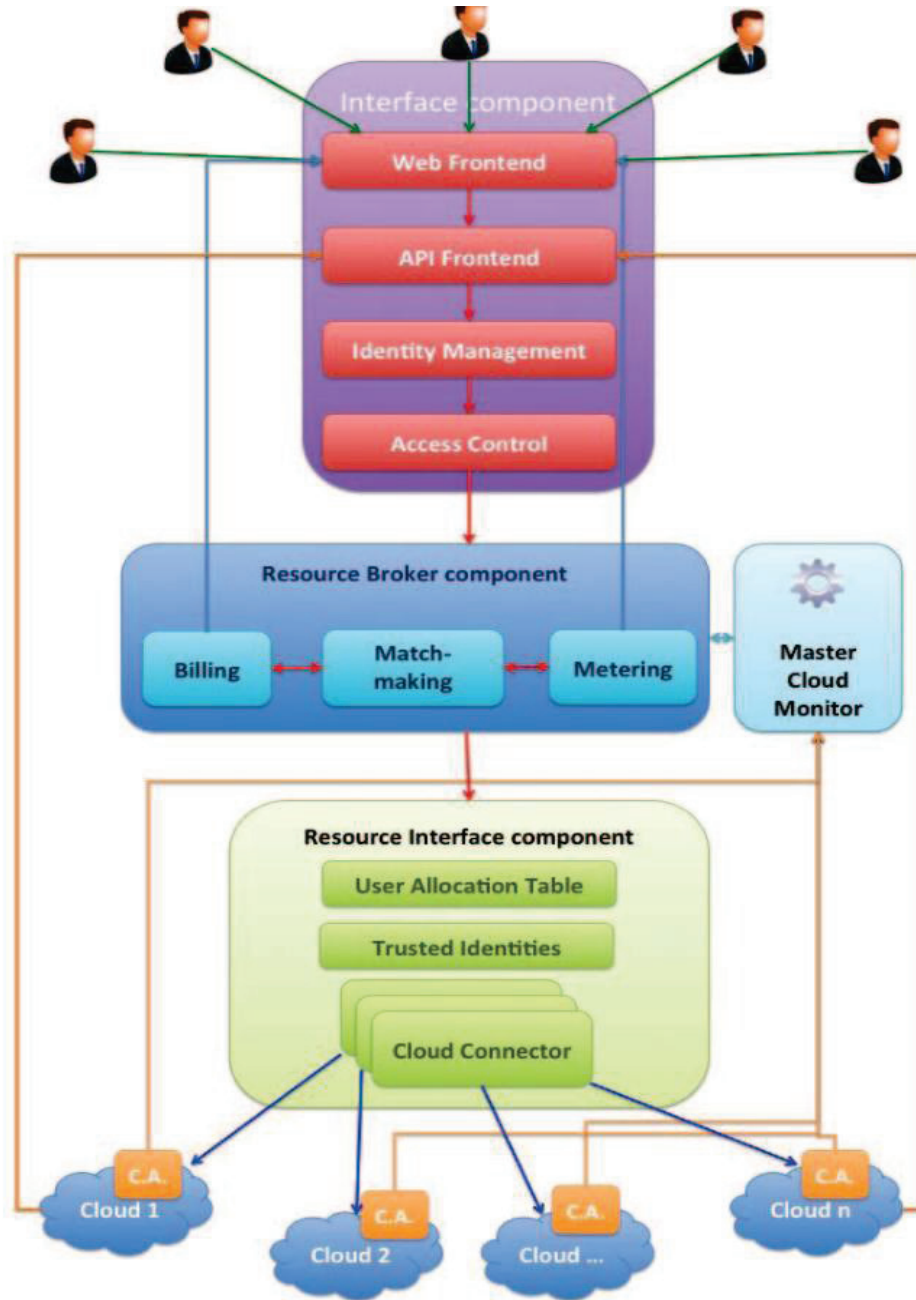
Interface component

Web Frontend

API Frontend

Identity Management

Access Control

Resource Broker component

Billing

Matchmaking

Metering

Master Cloud Monitor

Resource Interface component

User Allocation Table

Trusted Identities

Cloud Connector

C.A.

Cloud 1

C.A.

Cloud 2

C.A.

Cloud ...

C.A.

Cloud n